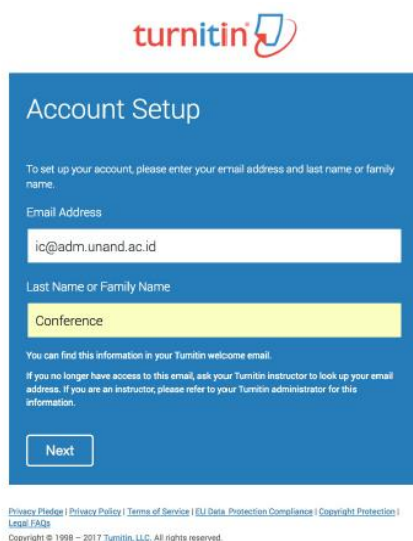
turnitin

Account Setup

To set up your account, please enter your email address and last name or family name.

Email Address

ic@adm.unand.ac.id

Last Name or Family Name

Conference

You can find this information in your Turnitin welcome email.

If you no longer have access to this email, ask your Turnitin instructor to look up your email address. If you are an instructor, please refer to your Turnitin administrator for this information.

Next

Privacy Pledge | Privacy Policy | Terms of Service | EU Data Protection Compliance | Copyright Protection | Legal FAQs

Copyright © 1998 – 2017 Turnitin, LLC. All rights reserved.